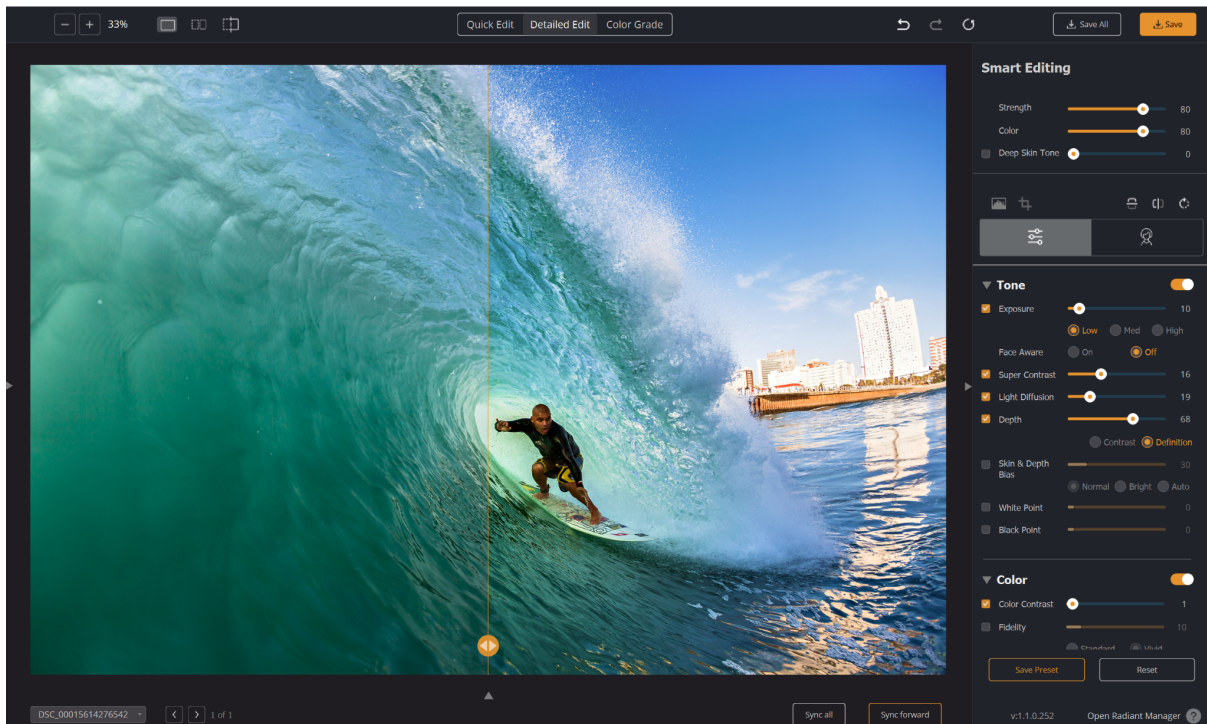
− + 33%

Quick Edit Detailed Edit Color Grade

Save All Save

Smart Editing

Strength 80
Color 80
Deep Skin Tone 0

Tone

Exposure 10
Low Med High
Face Aware On Off
Super Contrast 16
Light Diffusion 19
Depth 68
Contrast Definition
Skin & Depth Bias 30
Normal Bright Auto
White Point 0
Black Point 0

Color

Color Contrast 1
Fidelity 10
Standard Vivid

Save Preset Reset

DSC_00015614276542 1 of 1

Sync all Sync forward

v:1.1.0.252 Open Radiant Manager ?